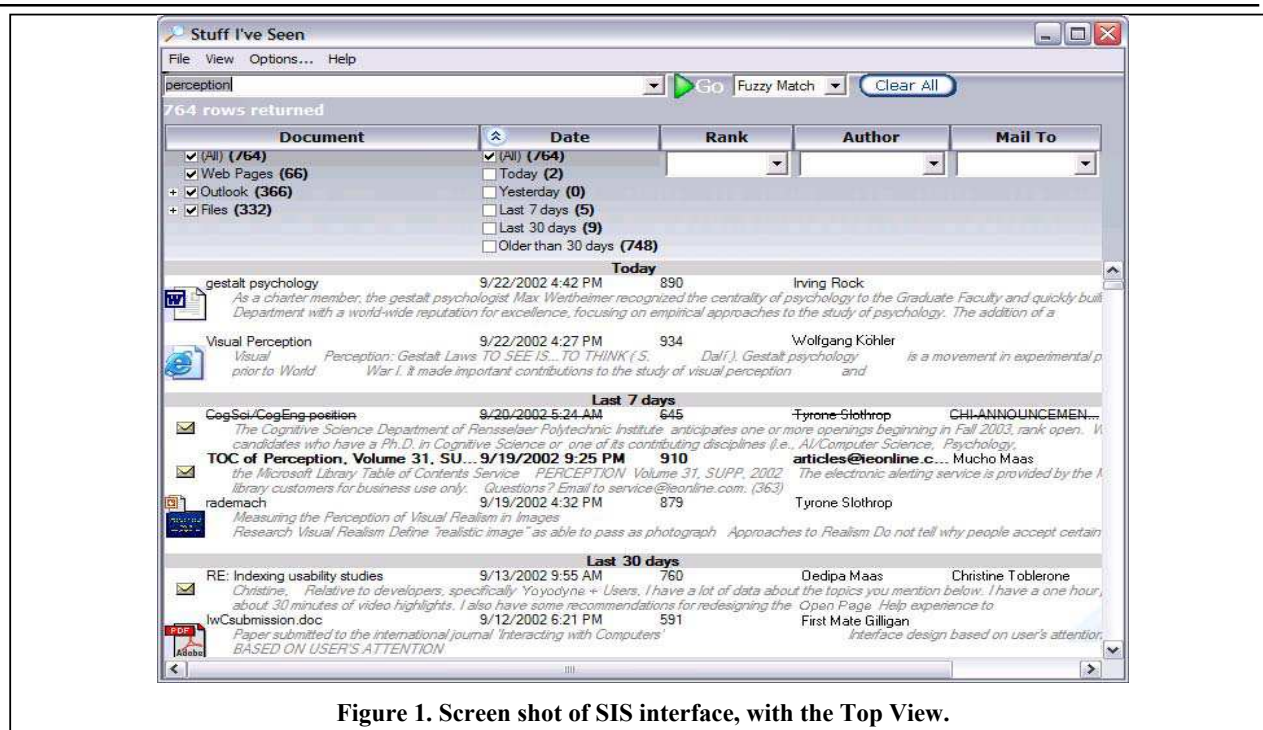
Stuff I've Seen

File View Options... Help

perception

Go Fuzzy Match Clear All

764 rows returned

| Document | Date | Rank | Author | Mail To |
|---|---|---|---|---|
| (All) (764) | (All) (764) | | | |
| Web Pages (66) | Today (2) | | | |
| Outlook (366) | Yesterday (0) | | | |
| Files (332) | Last 7 days (5) | | | |
| | Last 30 days (9) | | | |
| | Older than 30 days (748) | | | |

Today

gestalt psychology 9/22/2002 4:42 PM 890 Irving Rock

As a charter member, the gestalt psychologist Max Wertheimer recognized the centrality of psychology to the Graduate Faculty and quickly buil Department with a world-wide reputation for excellence, focusing on empirical approaches to the study of psychology. The addition of a

Visual Perception 9/22/2002 4:27 PM 934 Wolfgang Köhler

Visual Perception: Gestalt Laws TO SEE IS...TO THINK ( S. Dalí ). Gestalt psychology is a movement in experimental p prior to World War I. It made important contributions to the study of visual perception and

Last 7 days

CogSci/CogEng position 9/20/2002 5:24 AM 645 Tyrone Slothrop CHI-ANNOUNCEMEN...

The Cognitive Science Department of Rensselaer Polytechnic Institute anticipates one or more openings beginning in Fall 2003, rank open. W candidates who have a Ph.D. in Cognitive Science or one of its contributing disciplines (i.e., AI/Computer Science, Psychology,

TOC of Perception, Volume 31, SU... 9/19/2002 9:25 PM 910 articles@ieonline.c... Mucho Maas

the Microsoft Library Table of Contents Service PERCEPTION Volume 31, SUPP, 2002 The electronic alerting service is provided by the M library customers for business use only. Questions? Email to service@ieonline.com. (363)

rademach 9/19/2002 4:32 PM 879 Tyrone Slothrop

Measuring the Perception of Visual Realism in Images

Research Visual Realism Define "realistic image" as able to pass as photograph Approaches to Realism Do not tell why people accept certain

Last 30 days

RE: Indexing usability studies 9/13/2002 9:55 AM 760 Oedipa Maas Christine Toblerone

Christine, Relative to developers, specifically Yoyodyne + Users, I have a lot of data about the topics you mention below. I have a one hour about 30 minutes of video highlights. I also have some recommendations for redesigning the Open Page Help experience to

IwCsubmission.doc 9/12/2002 6:21 PM 591 First Mate Gilligan

Paper submitted to the international journal 'Interacting with Computers' Interface design based on user's attention BASED ON USER'S ATTENTION

Figure 1. Screen shot of SIS interface, with the Top View.